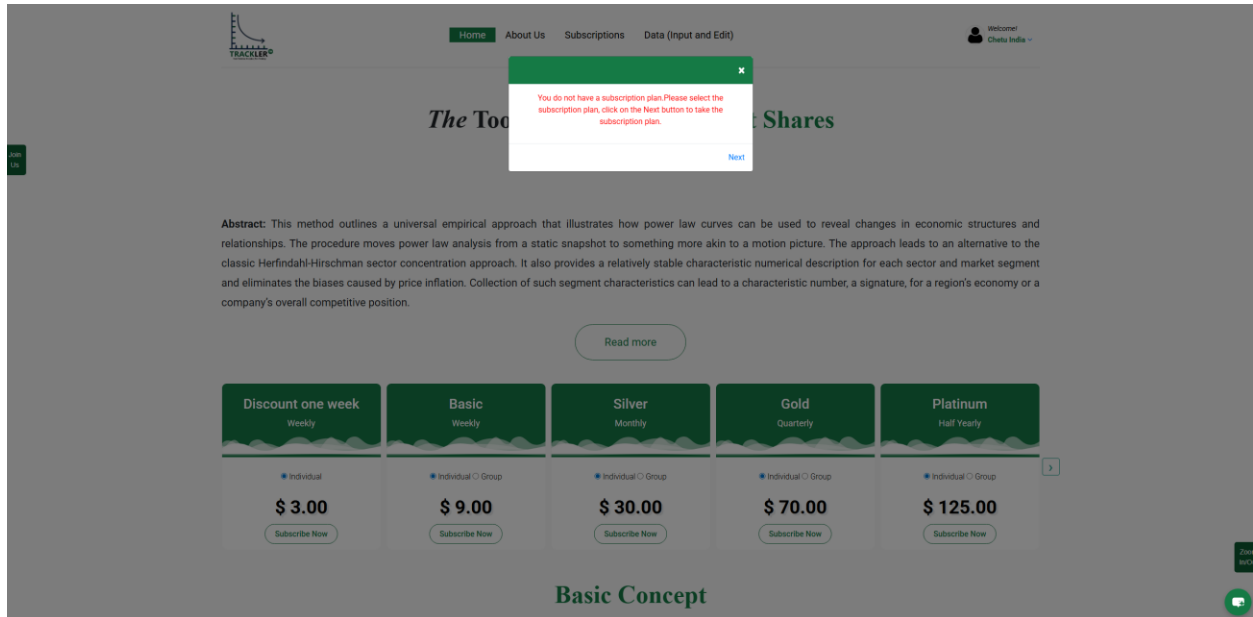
TRACKLER

Home About Us Subscriptions Data (Input and Edit)

Welcome!
Chetu India

Join Us

×

You do not have a subscription plan.Please select the subscription plan, click on the Next button to take the subscription plan.

Next

The Too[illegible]t Shares

Abstract: This method outlines a universal empirical approach that illustrates how power law curves can be used to reveal changes in economic structures and relationships. The procedure moves power law analysis from a static snapshot to something more akin to a motion picture. The approach leads to an alternative to the classic Herfindahl-Hirschman sector concentration approach. It also provides a relatively stable characteristic numerical description for each sector and market segment and eliminates the biases caused by price inflation. Collection of such segment characteristics can lead to a characteristic number, a signature, for a region's economy or a company's overall competitive position.

Read more

Discount one week
Weekly
Individual
$ 3.00
Subscribe Now

Basic
Weekly
Individual Group
$ 9.00
Subscribe Now

Silver
Monthly
Individual Group
$ 30.00
Subscribe Now

Gold
Quarterly
Individual Group
$ 70.00
Subscribe Now

Platinum
Half Yearly
Individual Group
$ 125.00
Subscribe Now

Zoom In/O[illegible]

Basic Concept